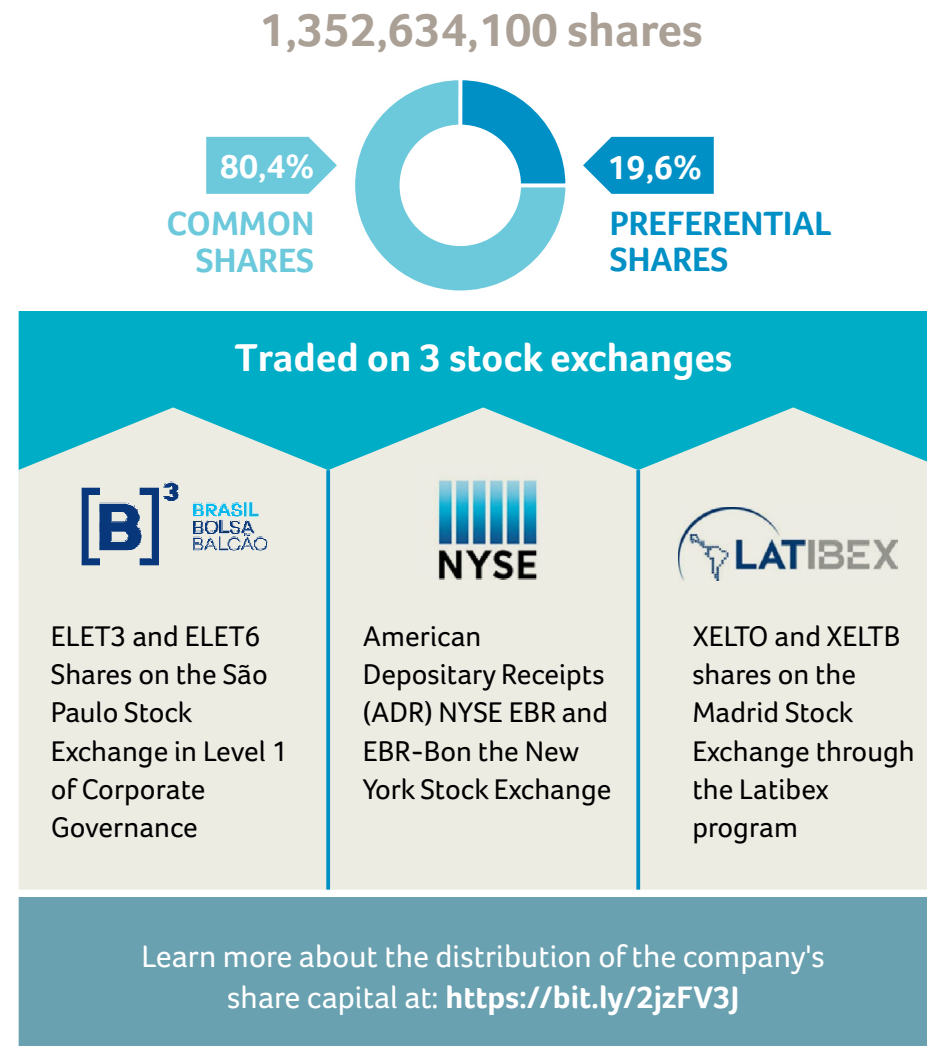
1,352,634,100 shares

80,4%
COMMON SHARES

19,6%
PREFERENTIAL SHARES

Traded on 3 stock exchanges

[B]$^3$ BRASIL BOLSA BALCÃO

ELET3 and ELET6 Shares on the São Paulo Stock Exchange in Level 1 of Corporate Governance

NYSE

American Depositary Receipts (ADR) NYSE EBR and EBR-Bon the New York Stock Exchange

LATIBEX

XELTO and XELTB shares on the Madrid Stock Exchange through the Latibex program

Learn more about the distribution of the company's share capital at: https://bit.ly/2jzFV3J